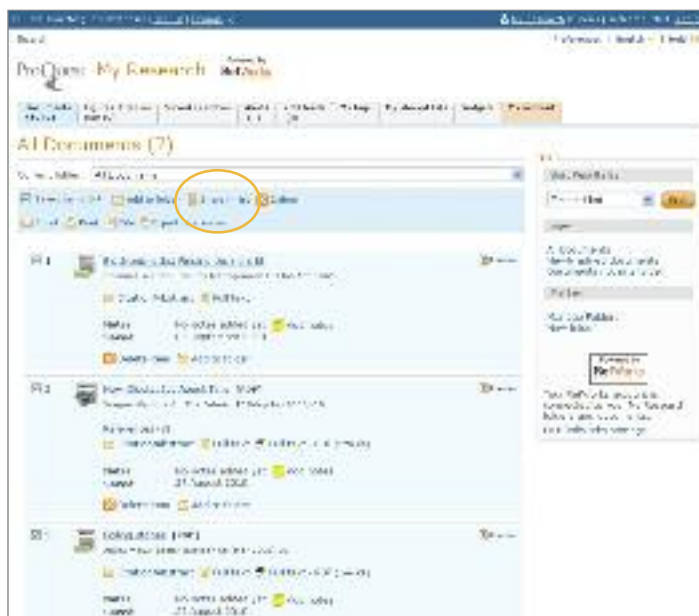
ProQuest My Research

Powered by RefWorks

All Documents (7)

Add to folder

Delete

Print

Notes

Added

No notes added yet

Add notes

Add to list

Notes

Added

No notes added yet

Add notes

Notes

Added

No notes added yet

Add notes

Powered by RefWorks